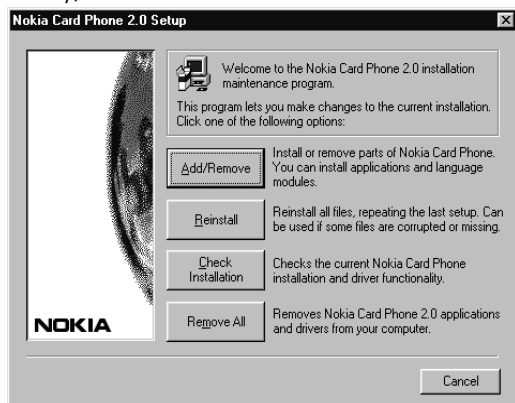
Nokia Card Phone 2.0 Setup

Welcome to the Nokia Card Phone 2.0 installation maintenance program.

This program lets you make changes to the current installation. Click one of the following options:

Add/Remove

Install or remove parts of Nokia Card Phone. You can install applications and language modules.

Reinstall

Reinstall all files, repeating the last setup. Can be used if some files are corrupted or missing.

Check Installation

Checks the current Nokia Card Phone installation and driver functionality.

NOKIA

Remove All

Removes Nokia Card Phone 2.0 applications and drivers from your computer.

Cancel